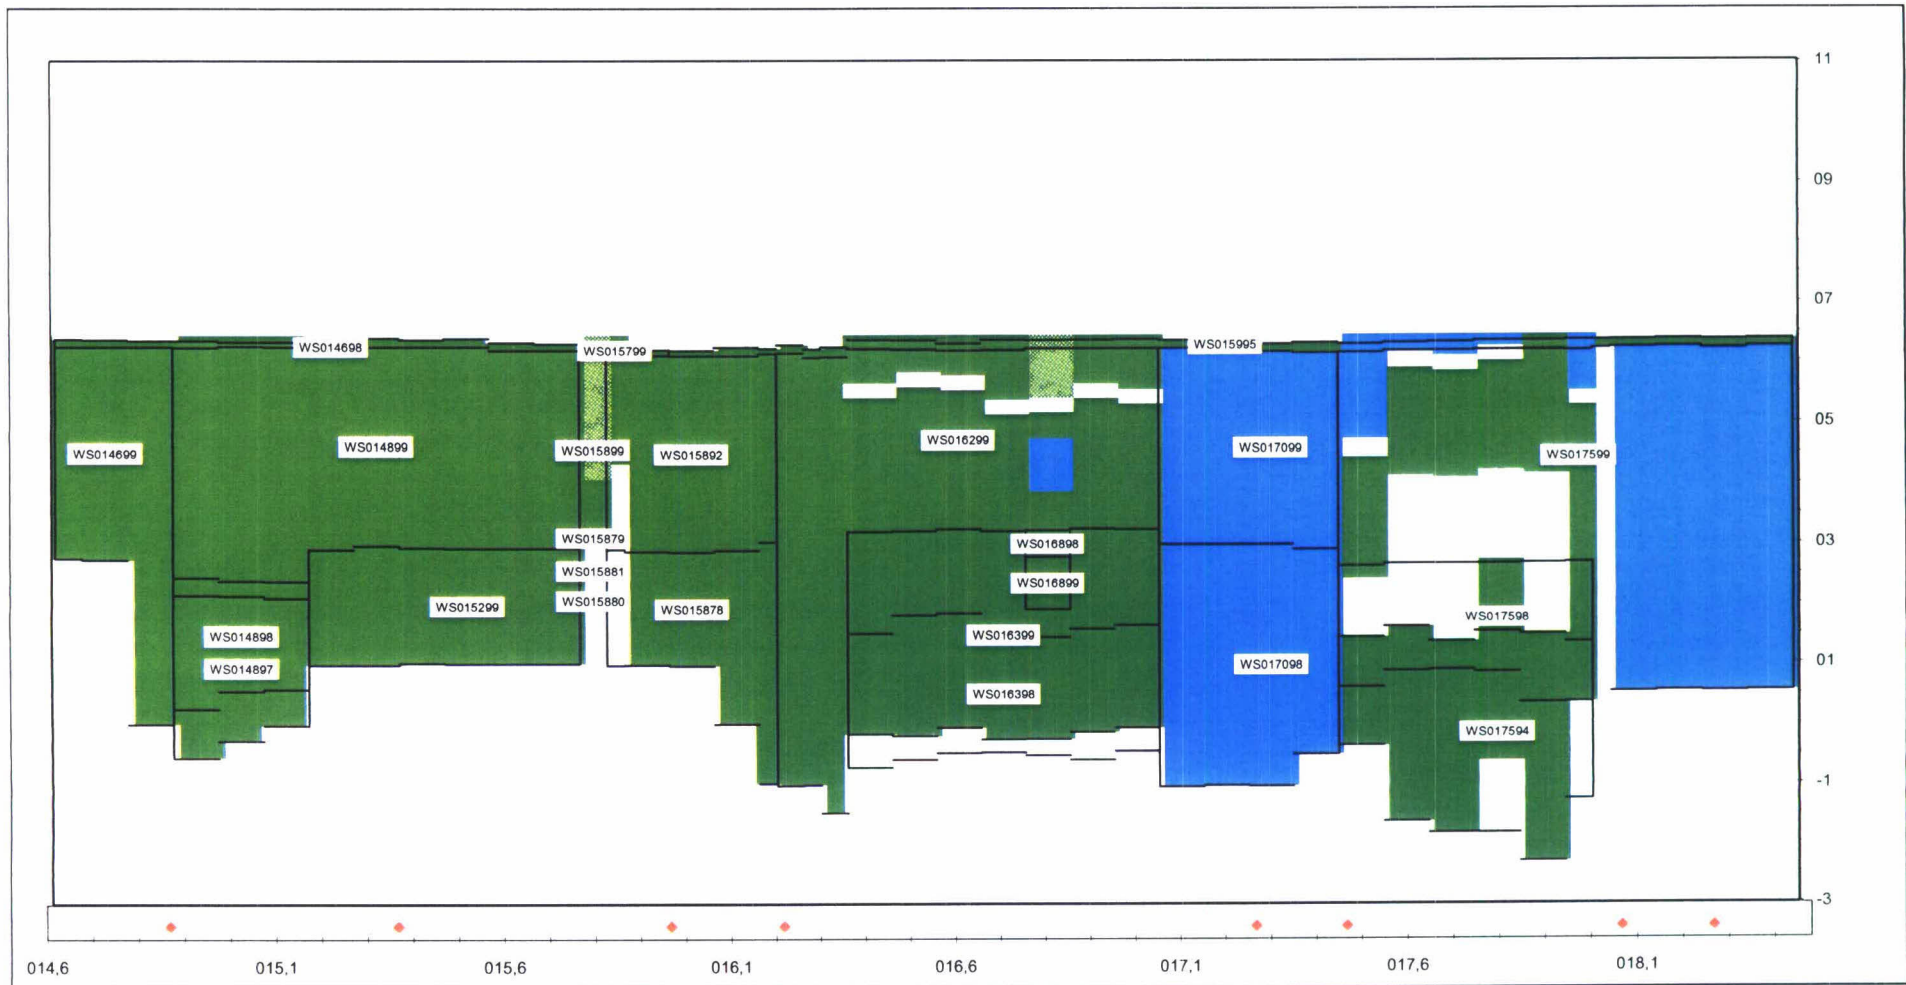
11
09
07
05
03
01
-1
-3

WS014698
WS015799
WS015995
WS014699
WS014899
WS015899
WS015892
WS016299
WS017099
WS017599
WS015879
WS016898
WS015881
WS016899
WS015880
WS015299
WS015878
WS017598
WS014898
WS016399
WS014897
WS017098
WS016398
WS017594

014,6
015,1
015,6
016,1
016,6
017,1
017,6
018,1